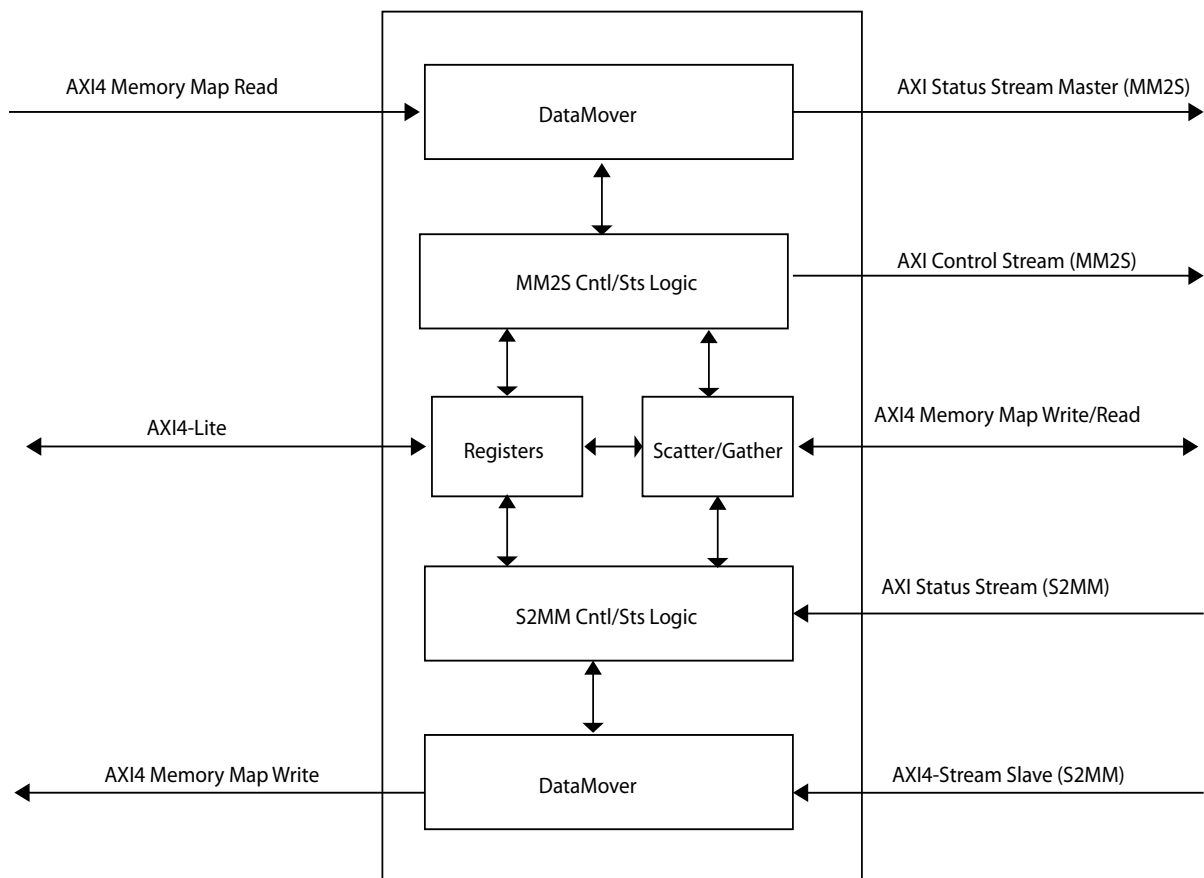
AXI4 Memory Map Read

DataMover

AXI Status Stream Master (MM2S)

MM2S Cntl/Sts Logic

AXI Control Stream (MM2S)

AXI4-Lite

Registers

Scatter/Gather

AXI4 Memory Map Write/Read

S2MM Cntl/Sts Logic

AXI Status Stream (S2MM)

AXI4 Memory Map Write

DataMover

AXI4-Stream Slave (S2MM)